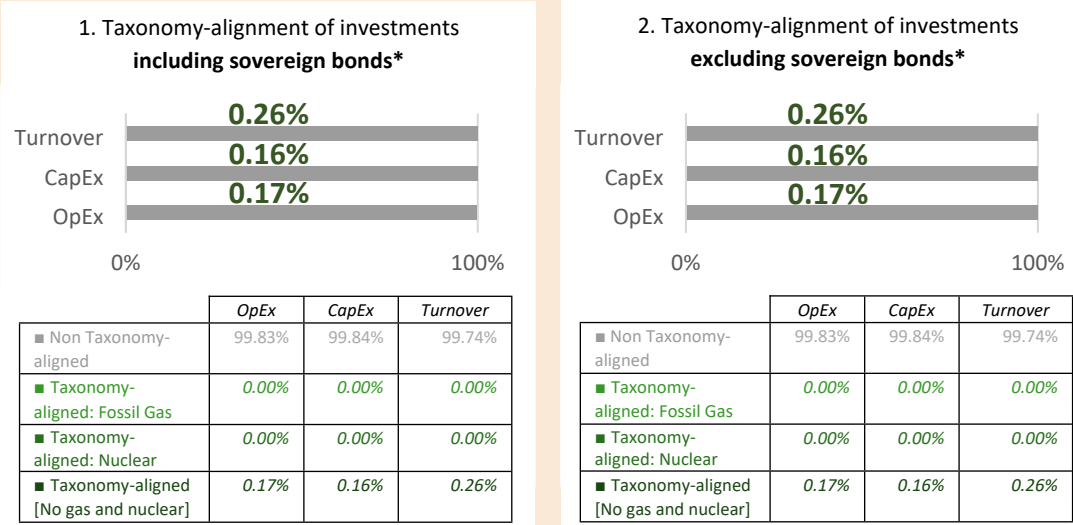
1. Taxonomy-alignment of investments
**including sovereign bonds***

Turnover
CapEx
OpEx

0.26%
0.16%
0.17%

0%
100%

| | OpEx | CapEx | Turnover |
|---|---|---|---|
| ■ Non Taxonomy-aligned | 99.83% | 99.84% | 99.74% |
| ■ Taxonomy-aligned: Fossil Gas | 0.00% | 0.00% | 0.00% |
| ■ Taxonomy-aligned: Nuclear | 0.00% | 0.00% | 0.00% |
| ■ Taxonomy-aligned [No gas and nuclear] | 0.17% | 0.16% | 0.26% |

2. Taxonomy-alignment of investments
**excluding sovereign bonds***

Turnover
CapEx
OpEx

0.26%
0.16%
0.17%

0%
100%

| | OpEx | CapEx | Turnover |
|---|---|---|---|
| ■ Non Taxonomy-aligned | 99.83% | 99.84% | 99.74% |
| ■ Taxonomy-aligned: Fossil Gas | 0.00% | 0.00% | 0.00% |
| ■ Taxonomy-aligned: Nuclear | 0.00% | 0.00% | 0.00% |
| ■ Taxonomy-aligned [No gas and nuclear] | 0.17% | 0.16% | 0.26% |